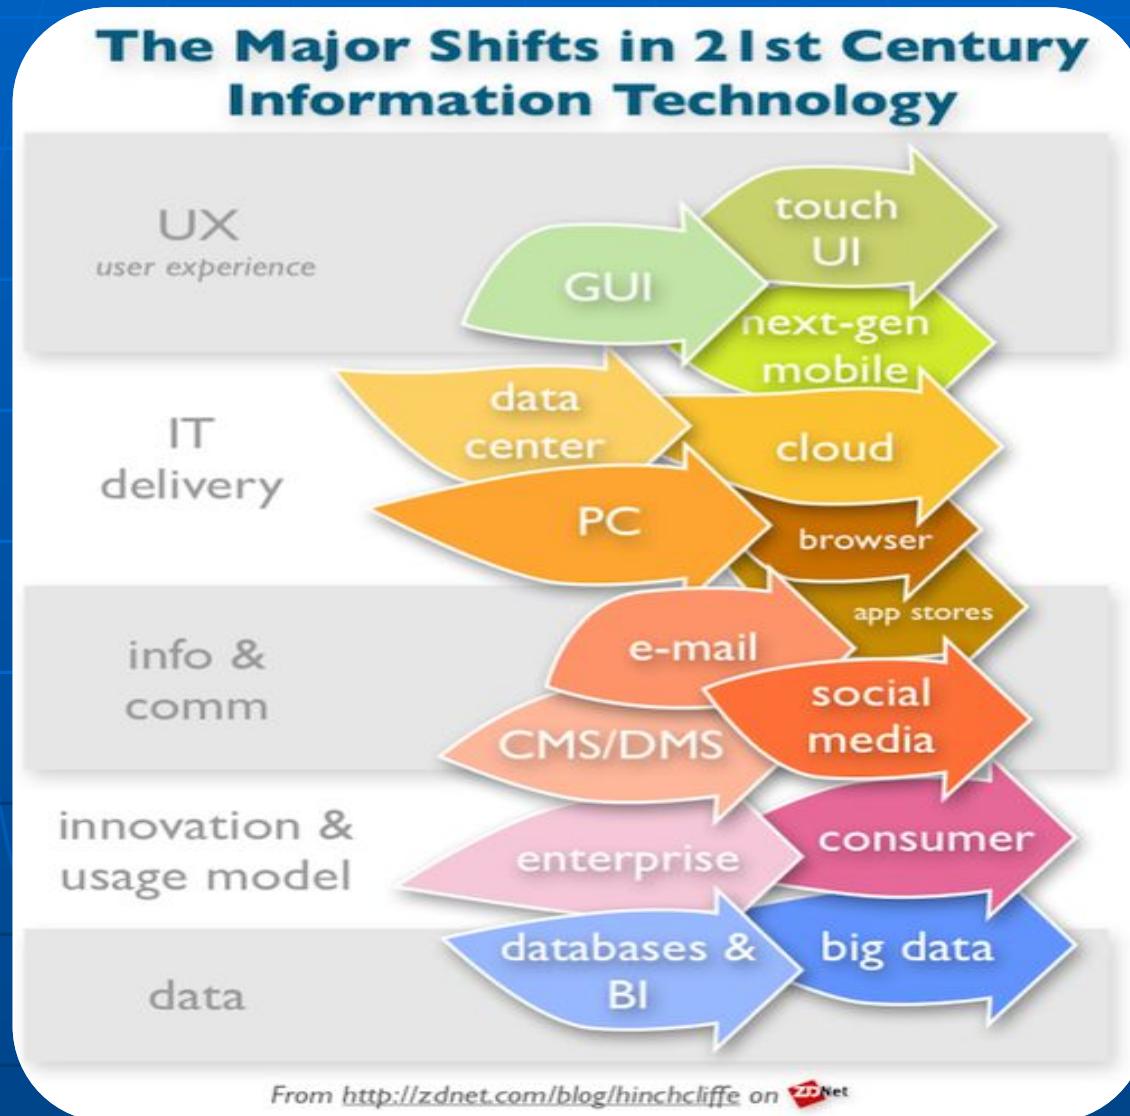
The Major Shifts in 21st Century Information Technology

UX
user experience

GUI

touch UI

next-gen mobile

IT delivery

data center

cloud

PC

browser

app stores

info & comm

e-mail

social media

CMS/DMS

innovation & usage model

enterprise

consumer

data

databases & BI

big data

From http://zdnet.com/blog/hinchcliffe on ZDNet